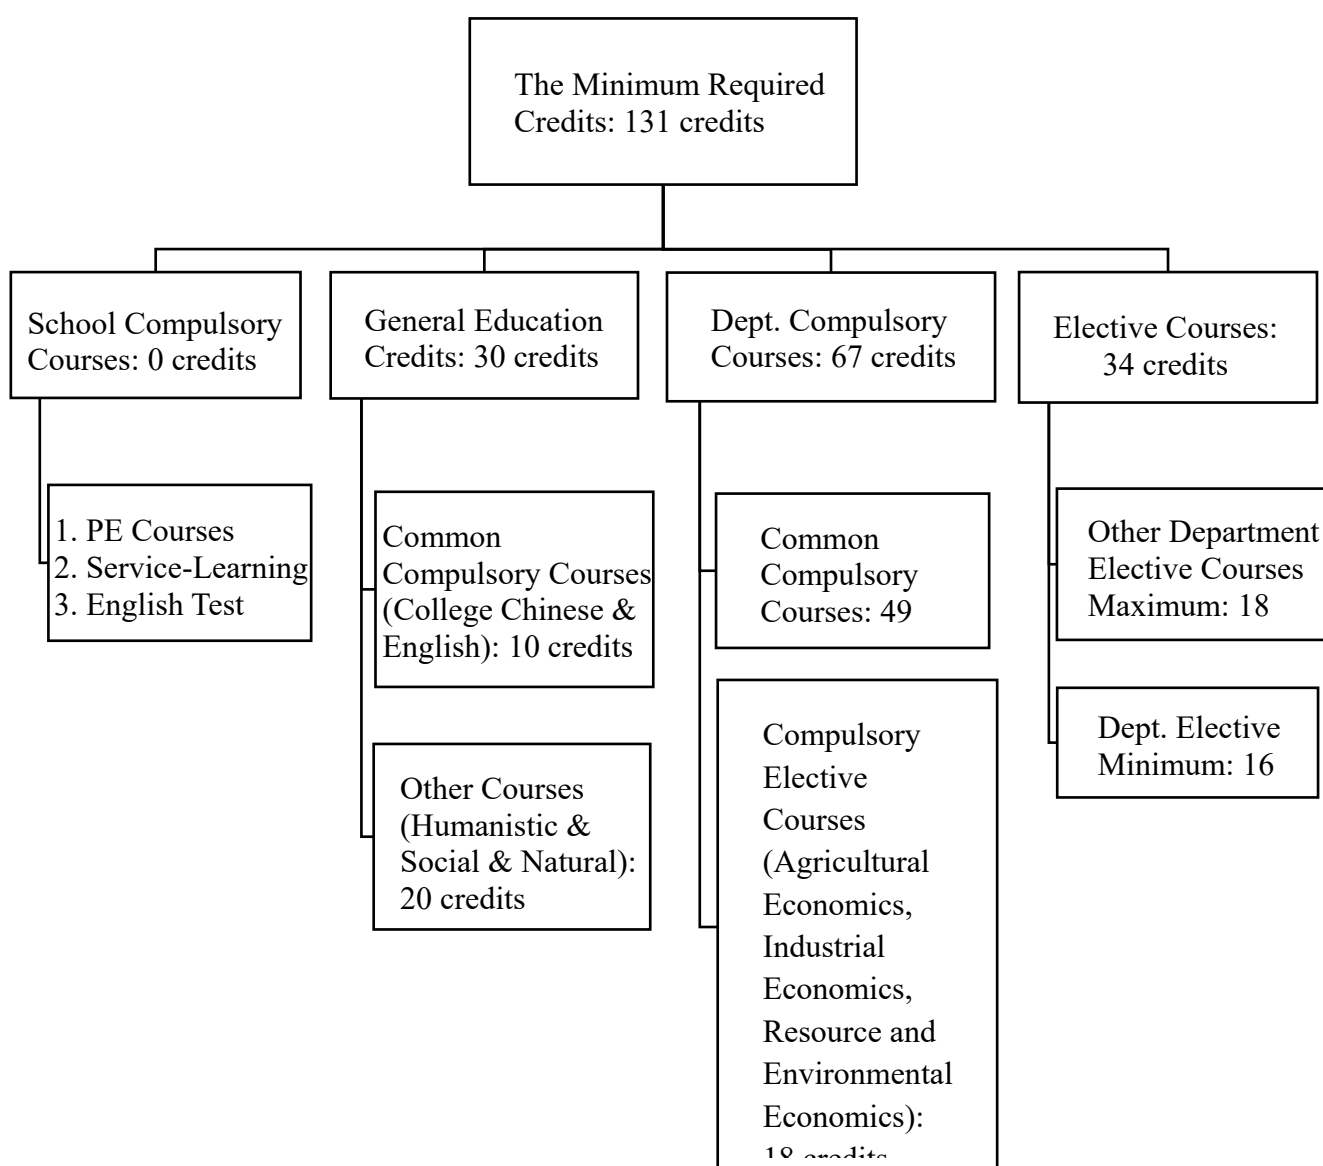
The Minimum Required Credits: 131 credits

School Compulsory Courses: 0 credits

1. PE Courses
2. Service-Learning
3. English Test

General Education Credits: 30 credits

Common Compulsory Courses (College Chinese & English): 10 credits

Other Courses (Humanistic & Social & Natural): 20 credits

Dept. Compulsory Courses: 67 credits

Common Compulsory Courses: 49

Compulsory Elective Courses (Agricultural Economics, Industrial Economics, Resource and Environmental Economics): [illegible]

Elective Courses: 34 credits

Other Department Elective Courses Maximum: 18

Dept. Elective Minimum: 16